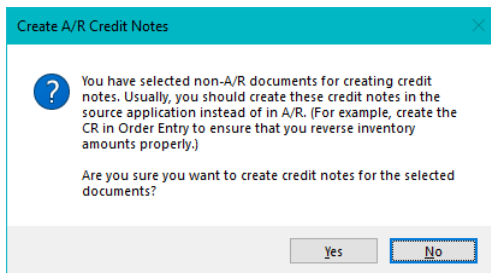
Create A/R Credit Notes

You have selected non-A/R documents for creating credit notes. Usually, you should create these credit notes in the source application instead of in A/R. (For example, create the CR in Order Entry to ensure that you reverse inventory amounts properly.)

Are you sure you want to create credit notes for the selected documents?

Yes

No